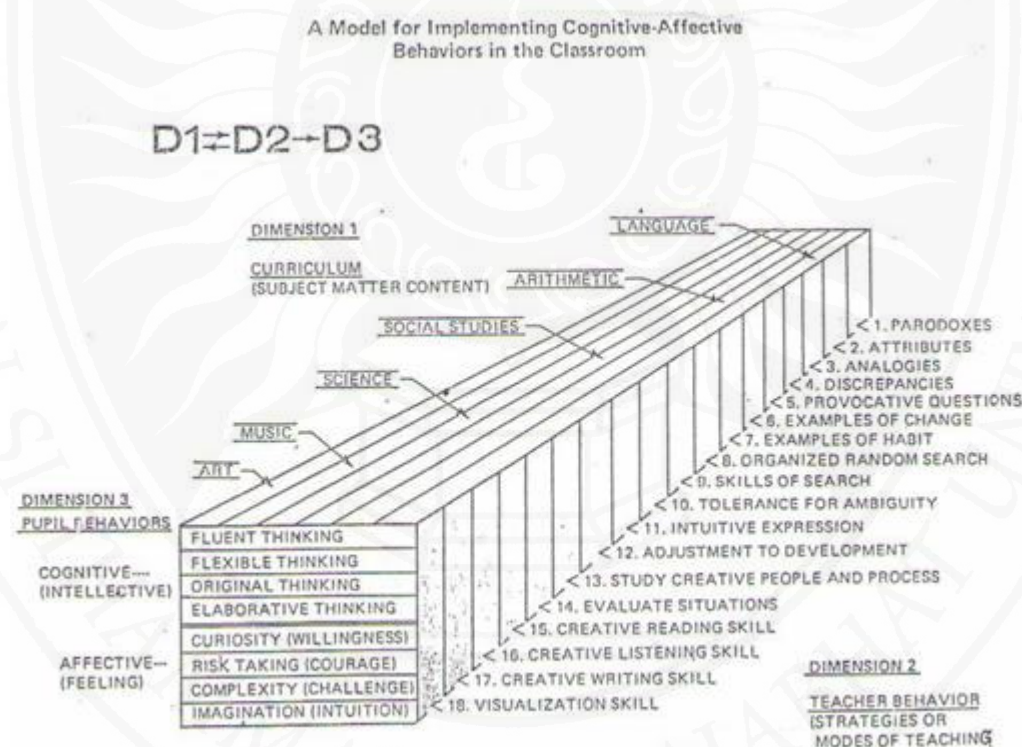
A Model for Implementing Cognitive-Affective Behaviors in the Classroom

D1⇄D2→D3

DIMENSION 1

CURRICULUM
(SUBJECT MATTER CONTENT)

LANGUAGE

ARITHMETIC

SOCIAL STUDIES

SCIENCE

MUSIC

ART

< 1. PARODOXES
< 2. ATTRIBUTES
< 3. ANALOGIES
< 4. DISCREPANCIES
< 5. PROVOCATIVE QUESTIONS
< 6. EXAMPLES OF CHANGE
< 7. EXAMPLES OF HABIT
< 8. ORGANIZED RANDOM SEARCH
< 9. SKILLS OF SEARCH
< 10. TOLERANCE FOR AMBIGUITY
< 11. INTUITIVE EXPRESSION
< 12. ADJUSTMENT TO DEVELOPMENT
< 13. STUDY CREATIVE PEOPLE AND PROCESS
< 14. EVALUATE SITUATIONS
< 15. CREATIVE READING SKILL
< 16. CREATIVE LISTENING SKILL
< 17. CREATIVE WRITING SKILL
< 18. VISUALIZATION SKILL

DIMENSION 3
PUPIL BEHAVIORS

COGNITIVE—
(INTELLECTIVE)

FLUENT THINKING
FLEXIBLE THINKING
ORIGINAL THINKING
ELABORATIVE THINKING

AFFECTIVE—
(FEELING)

CURIOSITY (WILLINGNESS)
RISK TAKING (COURAGE)
COMPLEXITY (CHALLENGE)
IMAGINATION (INTUITION)

DIMENSION 2

TEACHER BEHAVIOR
(STRATEGIES OR
MODES OF TEACHING